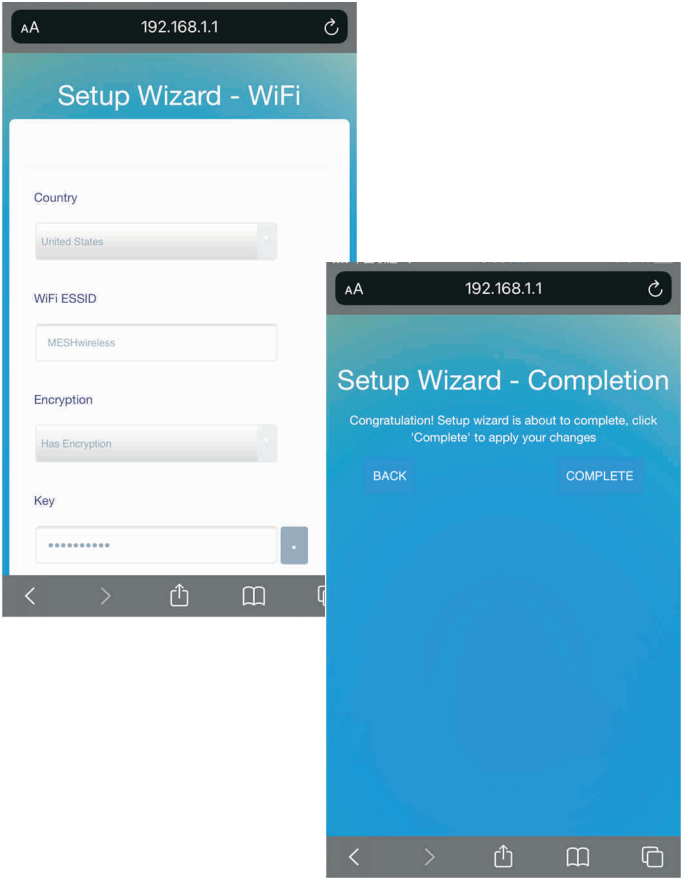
AA 192.168.1.1

Setup Wizard - WiFi

Country

United States

WiFi ESSID

MESHwireless

Encryption

Has Encryption

Key

•••••••••••

AA 192.168.1.1

Setup Wizard - Completion

Congratulation! Setup wizard is about to complete, click 'Complete' to apply your changes

BACK

COMPLETE